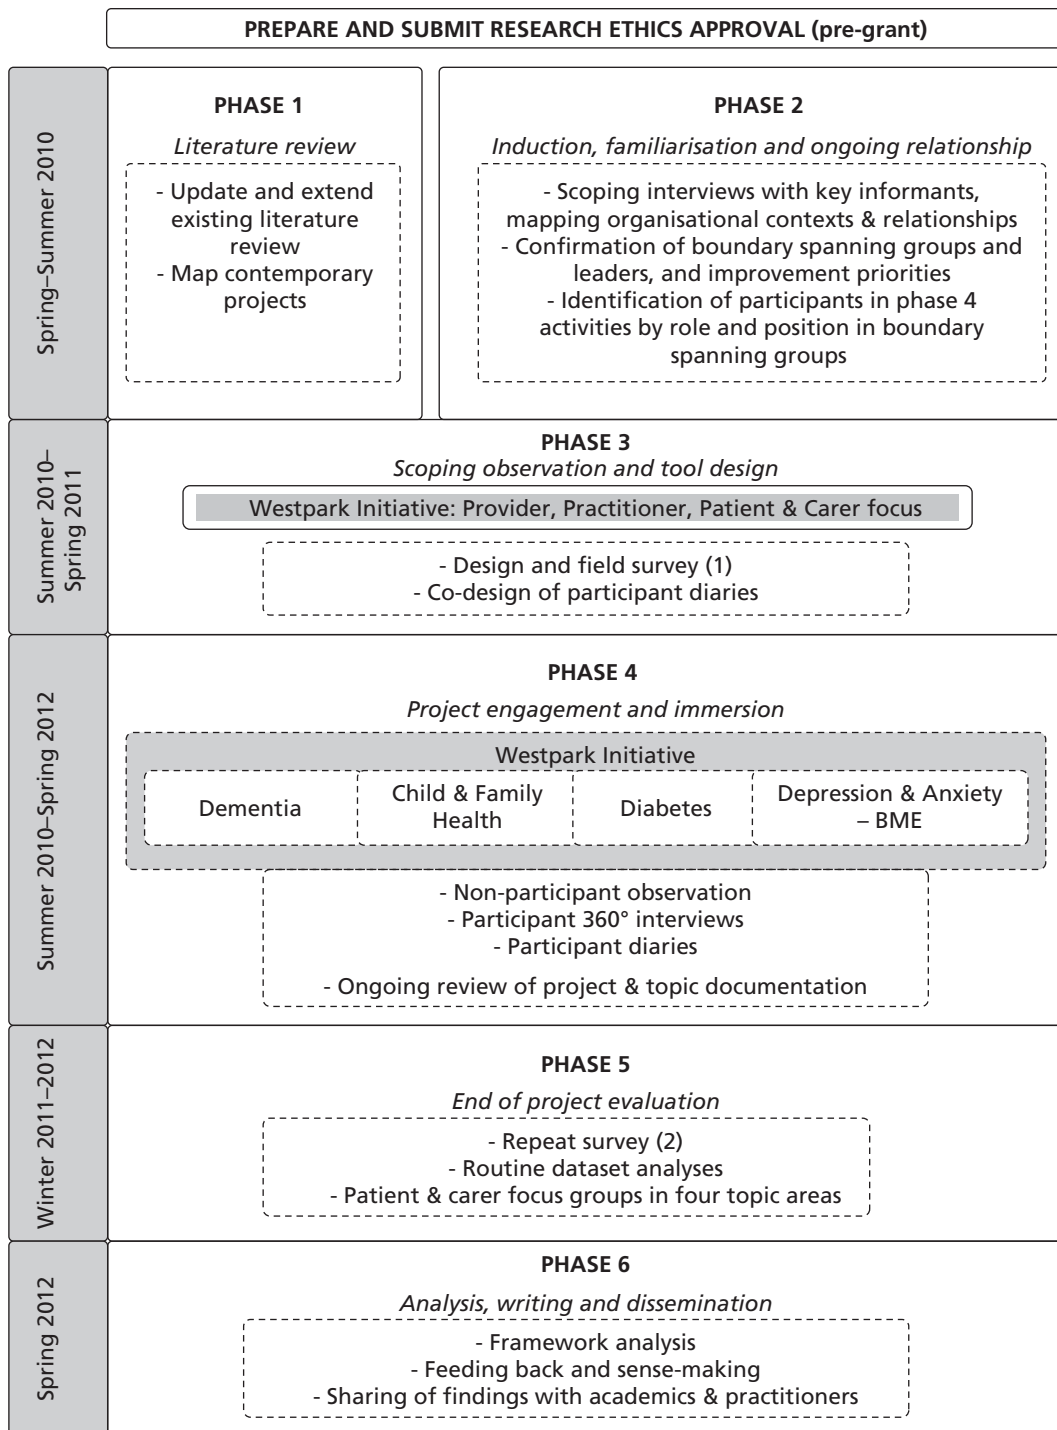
PREPARE AND SUBMIT RESEARCH ETHICS APPROVAL (pre-grant)

Spring–Summer 2010

PHASE 1

Literature review

- Update and extend existing literature review
- Map contemporary projects

PHASE 2

Induction, familiarisation and ongoing relationship

- Scoping interviews with key informants, mapping organisational contexts & relationships
- Confirmation of boundary spanning groups and leaders, and improvement priorities
- Identification of participants in phase 4 activities by role and position in boundary spanning groups

Summer 2010–Spring 2011

PHASE 3

Scoping observation and tool design

Westpark Initiative: Provider, Practitioner, Patient & Carer focus

- Design and field survey (1)
- Co-design of participant diaries

Summer 2010–Spring 2012

PHASE 4

Project engagement and immersion

Westpark Initiative

| Dementia | Child & Family Health | Diabetes | Depression & Anxiety – BME |
|---|---|---|---|

- Non-participant observation
- Participant 360° interviews
- Participant diaries

- Ongoing review of project & topic documentation

Winter 2011–2012

PHASE 5

End of project evaluation

- Repeat survey (2)
- Routine dataset analyses
- Patient & carer focus groups in four topic areas

Spring 2012

PHASE 6

Analysis, writing and dissemination

- Framework analysis
- Feeding back and sense-making
- Sharing of findings with academics & practitioners